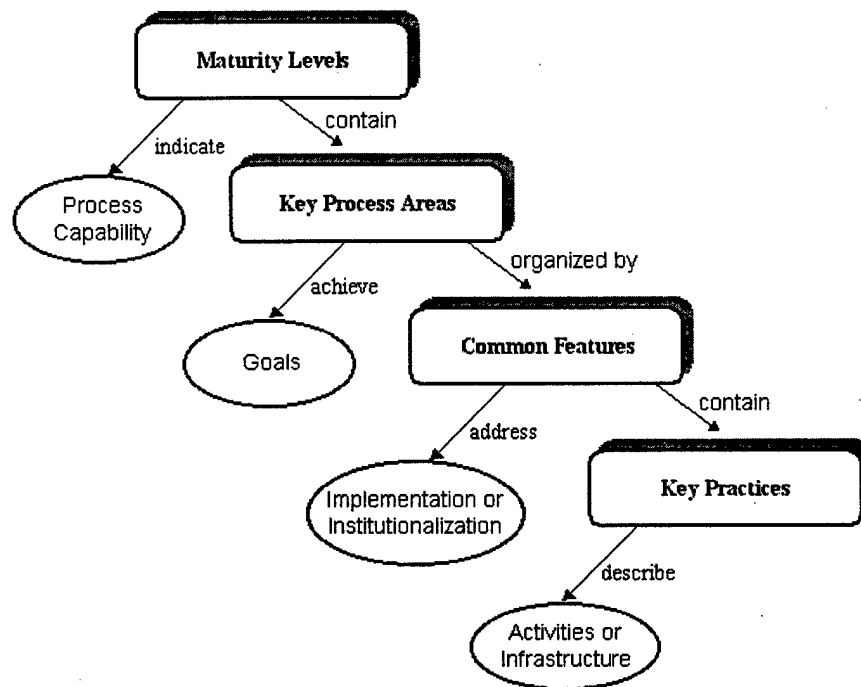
Maturity Levels

indicate

contain

Process Capability

Key Process Areas

achieve

organized by

Goals

Common Features

address

contain

Implementation or Institutionalization

Key Practices

describe

Activities or Infrastructure